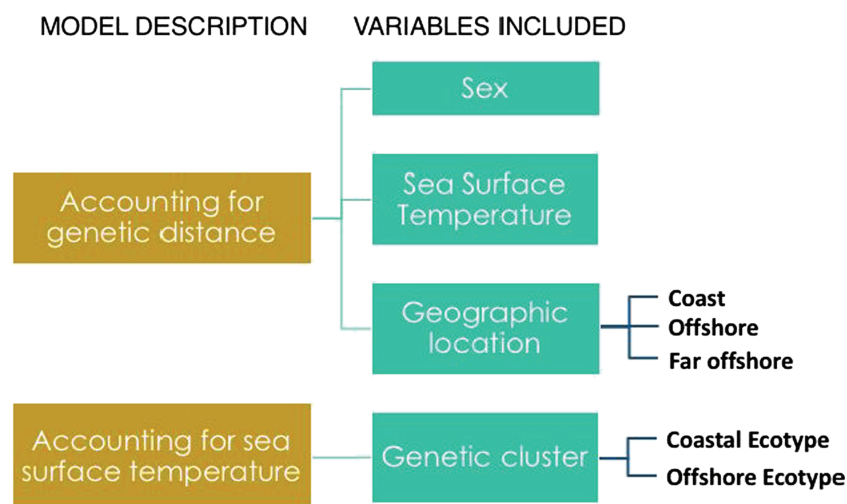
MODEL DESCRIPTION

VARIABLES INCLUDED

Accounting for genetic distance

Sex

Sea Surface Temperature

Geographic location

Coast
Offshore
Far offshore

Accounting for sea surface temperature

Genetic cluster

Coastal Ecotype
Offshore Ecotype